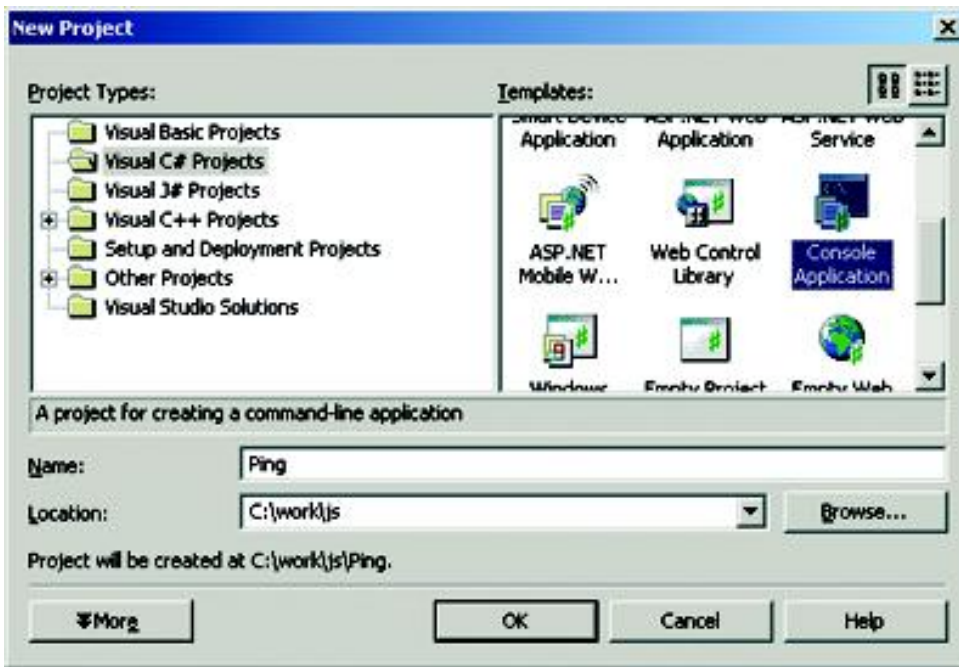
New Project

Project Types:

Visual Basic Projects
Visual C# Projects
Visual J# Projects
Visual C++ Projects
Setup and Deployment Projects
Other Projects
Visual Studio Solutions

Templates:

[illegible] Application
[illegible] Application
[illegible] Service
ASP.NET Mobile W...
Web Control Library
Console Application
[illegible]
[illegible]
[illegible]

A project for creating a command-line application

Name: Ping

Location: C:\work\js

Browse...

Project will be created at C:\work\js\Ping.

More

OK

Cancel

Help